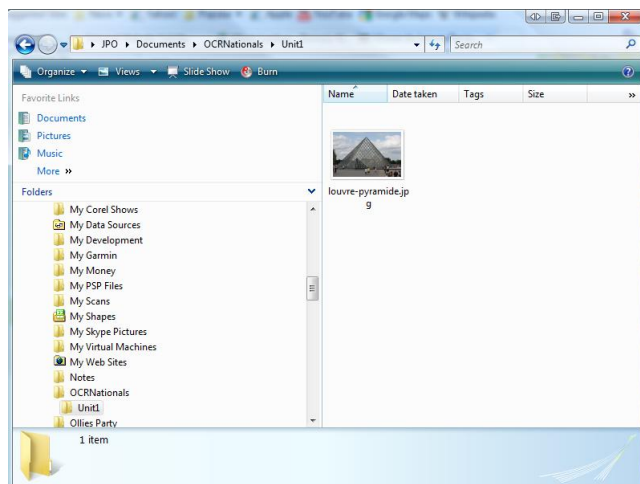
JPO ▸ Documents ▸ OCRNationals ▸ Unit1

Search

Organize ▾ Views ▾ Slide Show Burn

Favorite Links
Documents
Pictures
Music
More »

Folders

My Corel Shows
My Data Sources
My Development
My Garmin
My Money
My PSP Files
My Scans
My Shapes
My Skype Pictures
My Virtual Machines
My Web Sites
Notes
OCRNationals
Unit1
Ollies Party

| Name | Date taken | Tags | Size |
|---|---|---|---|

louvre-pyramide.jpg

1 item